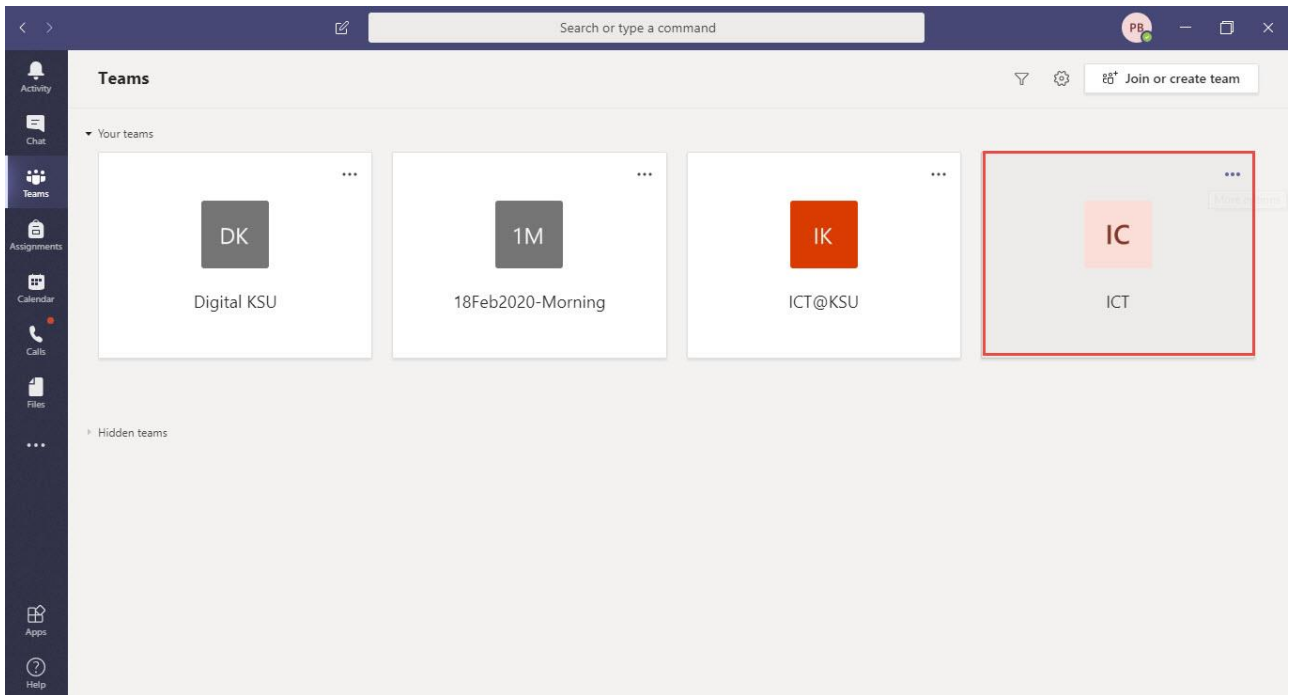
Search or type a command

PB

Activity
Chat
Teams
Assignments
Calendar
Calls
Files
...
Apps
Help

Teams

Join or create team

Your teams

...
DK
Digital KSU

...
1M
18Feb2020-Morning

...
IK
ICT@KSU

...
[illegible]
IC
ICT

Hidden teams